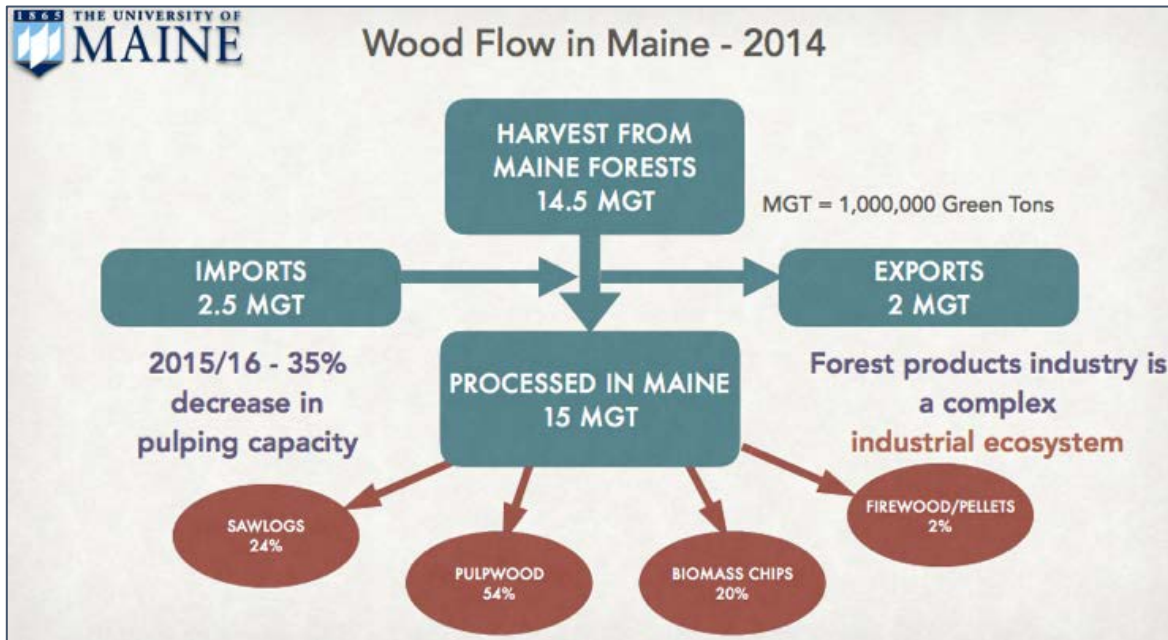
1865 THE UNIVERSITY OF
MAINE

Wood Flow in Maine - 2014

HARVEST FROM MAINE FORESTS
14.5 MGT

MGT = 1,000,000 Green Tons

IMPORTS
2.5 MGT

EXPORTS
2 MGT

2015/16 - 35% decrease in pulping capacity

PROCESSED IN MAINE
15 MGT

Forest products industry is a complex industrial ecosystem

SAWLOGS
24%

PULPWOOD
54%

BIOMASS CHIPS
20%

FIREWOOD/PELLETS
2%